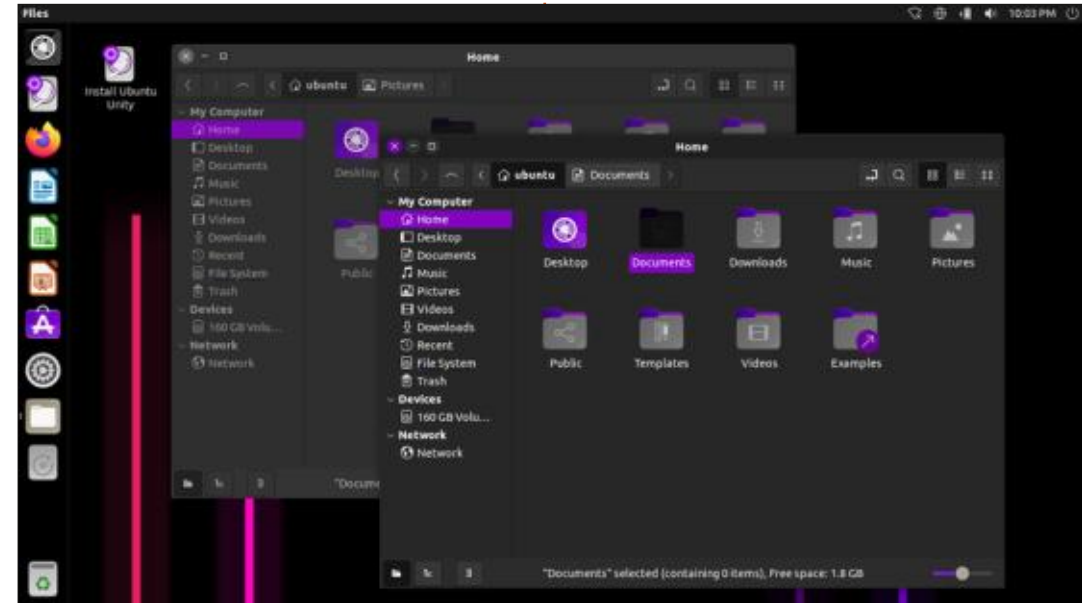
Files

10:03 PM

Install Ubuntu Unity

Home

ubuntu Pictures

My Computer
Home
Desktop
Documents
Music
Pictures
Videos
Downloads
Recent
File System
Trash
Devices
160 GB Volu...
Network
Network

Desktop

Public

"Docume

Home

ubuntu Documents

My Computer
Home
Desktop
Documents
Music
Pictures
Videos
Downloads
Recent
File System
Trash
Devices
160 GB Volu...
Network
Network

Desktop
Documents
Downloads
Music
Pictures
Public
Templates
Videos
Examples

"Documents" selected (containing 0 items), Free space: 1.8 GB